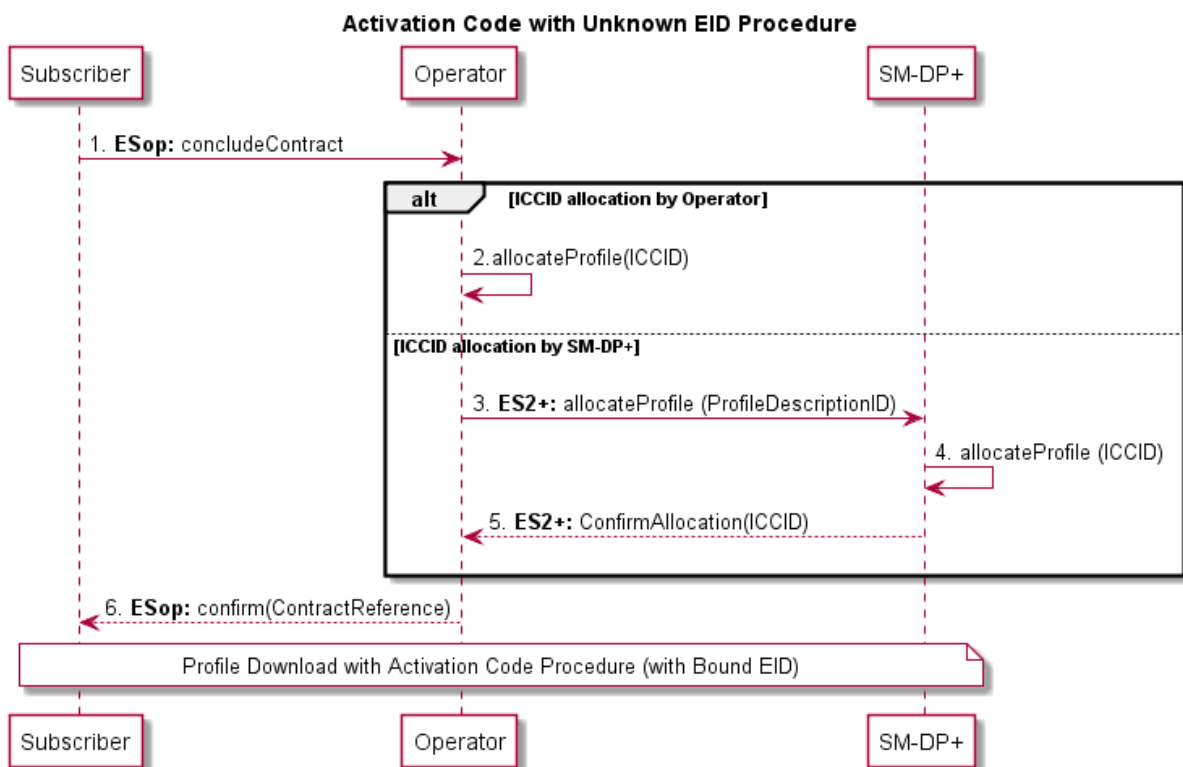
Activation Code with Unknown EID Procedure

Subscriber

Operator

SM-DP+

1. **ESop:** concludeContract

alt [ICCID allocation by Operator]

2.allocateProfile(ICCID)

[ICCID allocation by SM-DP+]

3. **ES2+:** allocateProfile (ProfileDescriptionID)

4. allocateProfile (ICCID)

5. **ES2+:** ConfirmAllocation(ICCID)

6. **ESop:** confirm(ContractReference)

Profile Download with Activation Code Procedure (with Bound EID)

Subscriber

Operator

SM-DP+